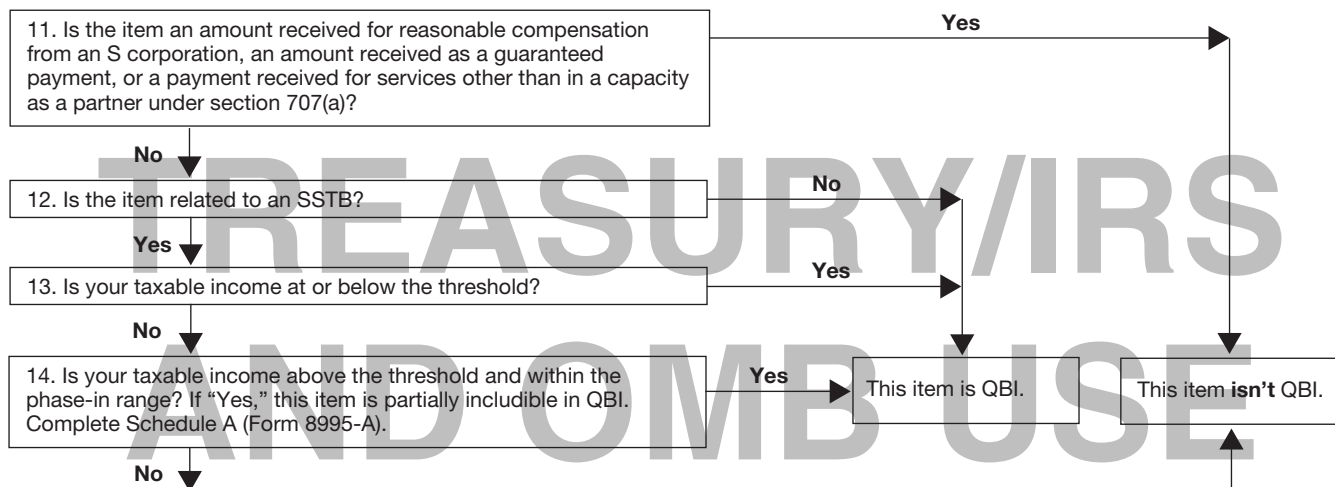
11. Is the item an amount received for reasonable compensation from an S corporation, an amount received as a guaranteed payment, or a payment received for services other than in a capacity as a partner under section 707(a)?

Yes

No

12. Is the item related to an SSTB?

No

Yes

13. Is your taxable income at or below the threshold?

Yes

No

14. Is your taxable income above the threshold and within the phase-in range? If "Yes," this item is partially includible in QBI. Complete Schedule A (Form 8995-A).

Yes

This item is QBI.

This item **isn't** QBI.

No

TREASURY/IRS AND OMB USE